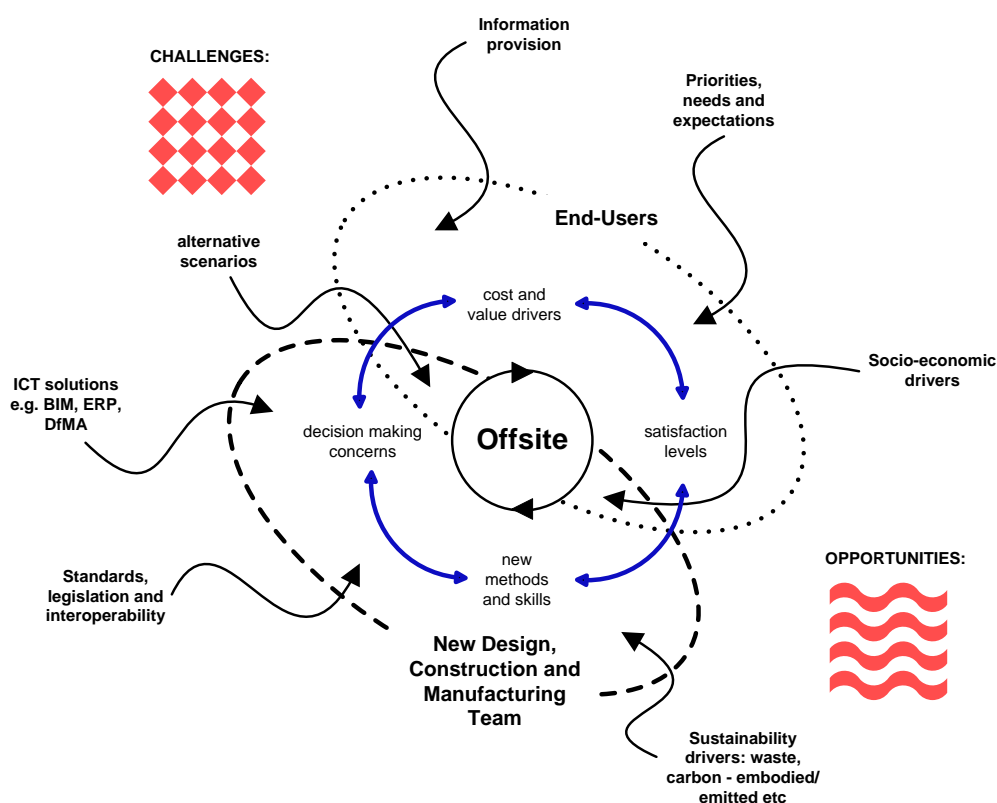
Information provision

CHALLENGES:

Priorities, needs and expectations

End-Users

alternative scenarios

cost and value drivers

Socio-economic drivers

ICT solutions e.g. BIM, ERP, DfMA

decision making concerns

Offsite

satisfaction levels

new methods and skills

OPPORTUNITIES:

Standards, legislation and interoperability

New Design, Construction and Manufacturing Team

Sustainability drivers: waste, carbon - embodied/ emitted etc